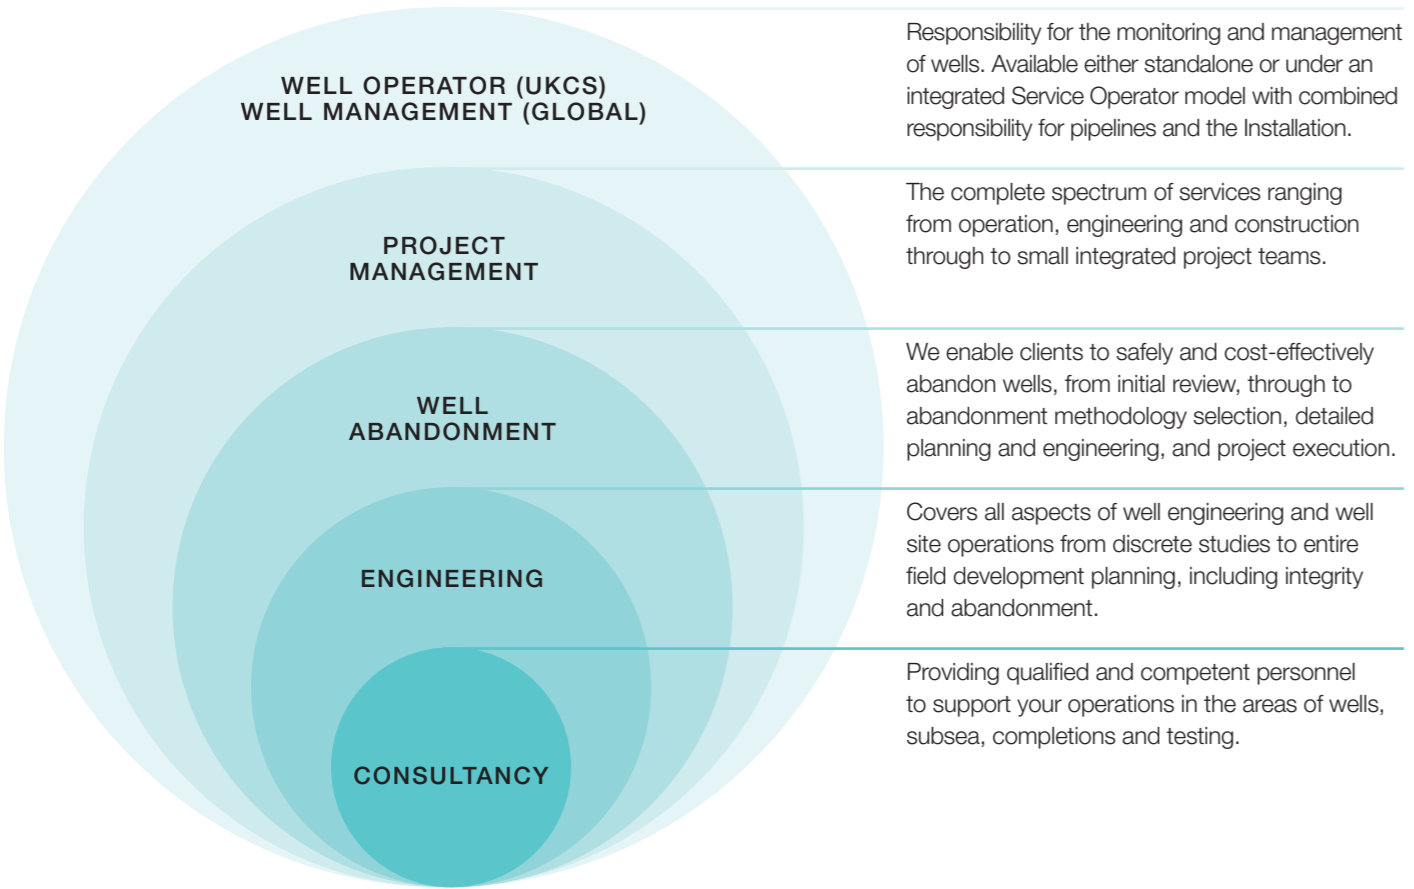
WELL OPERATOR (UKCS)
WELL MANAGEMENT (GLOBAL)

Responsibility for the monitoring and management of wells. Available either standalone or under an integrated Service Operator model with combined responsibility for pipelines and the Installation.

PROJECT
MANAGEMENT

The complete spectrum of services ranging from operation, engineering and construction through to small integrated project teams.

WELL
ABANDONMENT

We enable clients to safely and cost-effectively abandon wells, from initial review, through to abandonment methodology selection, detailed planning and engineering, and project execution.

ENGINEERING

Covers all aspects of well engineering and well site operations from discrete studies to entire field development planning, including integrity and abandonment.

CONSULTANCY

Providing qualified and competent personnel to support your operations in the areas of wells, subsea, completions and testing.